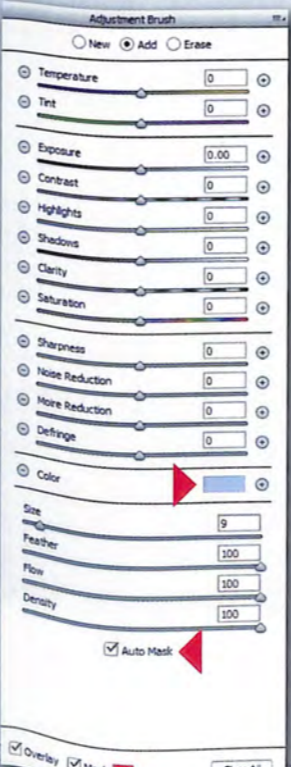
Adjustment Brush

New Add Erase

Temperature 0

Tint 0

Exposure 0.00

Contrast 0

Highlights 0

Shadows 0

Clarity 0

Saturation 0

Sharpness 0

Noise Reduction 0

Moire Reduction 0

Defringe 0

Color

Size 9

Feather 100

Flow 100

Density 100

Auto Mask

Overlay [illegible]